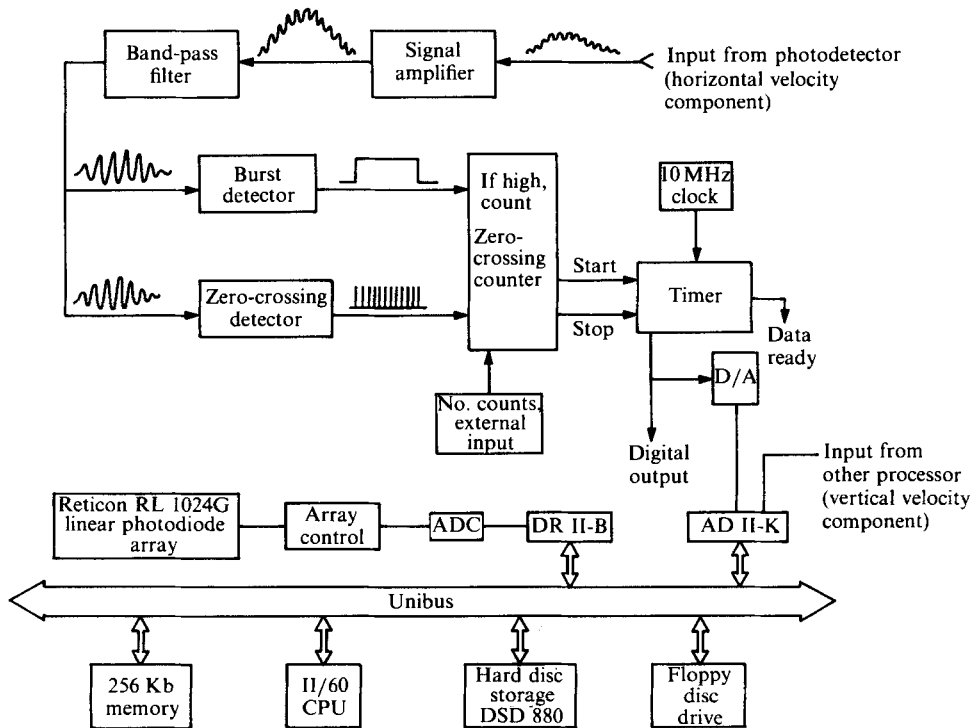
Band-pass filter

Signal amplifier

Input from photodetector (horizontal velocity component)

Burst detector

Zero-crossing detector

If high, count

Zero-crossing counter

No. counts, external input

Start

Stop

10 MHz clock

Timer

Data ready

D/A

Digital output

Input from other processor (vertical velocity component)

Reticon RL 1024G linear photodiode array

Array control

ADC

DR II-B

AD II-K

Unibus

256 Kb memory

II/60 CPU

Hard disc storage DSD 880

Floppy disc drive